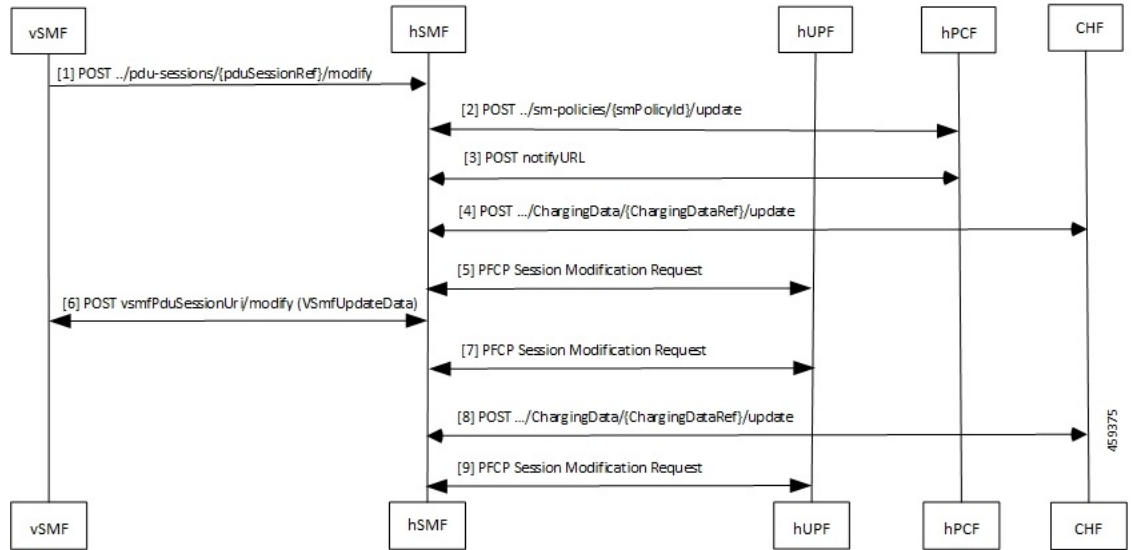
vSMF

hSMF

hUPF

hPCF

CHF

[1] POST ../pdu-sessions/{pduSessionRef}/modify

[2] POST ../sm-policies/{smPolicyId}/update

[3] POST notifyURL

[4] POST .../ChargingData/{ChargingDataRef}/update

[5] PFCP Session Modification Request

[6] POST vsmfPduSessionUri/modify (VSmfUpdateData)

[7] PFCP Session Modification Request

[8] POST .../ChargingData/{ChargingDataRef}/update

[9] PFCP Session Modification Request

459375

vSMF

hSMF

hUPF

hPCF

CHF